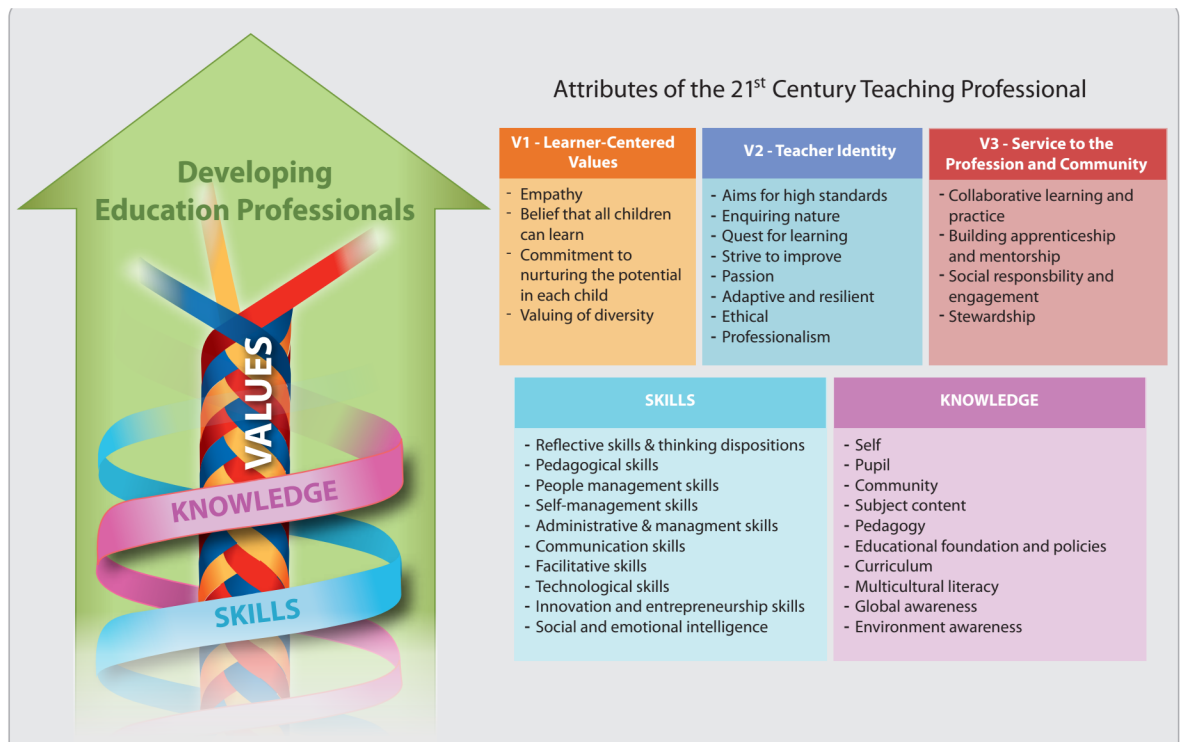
Developing Education Professionals

VALUES

KNOWLEDGE

SKILLS

Attributes of the 21$^{st}$ Century Teaching Professional

V1 - Learner-Centered Values
- Empathy
- Belief that all children can learn
- Commitment to nurturing the potential in each child
- Valuing of diversity

V2 - Teacher Identity
- Aims for high standards
- Enquiring nature
- Quest for learning
- Strive to improve
- Passion
- Adaptive and resilient
- Ethical
- Professionalism

V3 - Service to the Profession and Community
- Collaborative learning and practice
- Building apprenticeship and mentorship
- Social responsbility and engagement
- Stewardship

SKILLS
- Reflective skills & thinking dispositions
- Pedagogical skills
- People management skills
- Self-management skills
- Administrative & managment skills
- Communication skills
- Facilitative skills
- Technological skills
- Innovation and entrepreneurship skills
- Social and emotional intelligence

KNOWLEDGE
- Self
- Pupil
- Community
- Subject content
- Pedagogy
- Educational foundation and policies
- Curriculum
- Multicultural literacy
- Global awareness
- Environment awareness